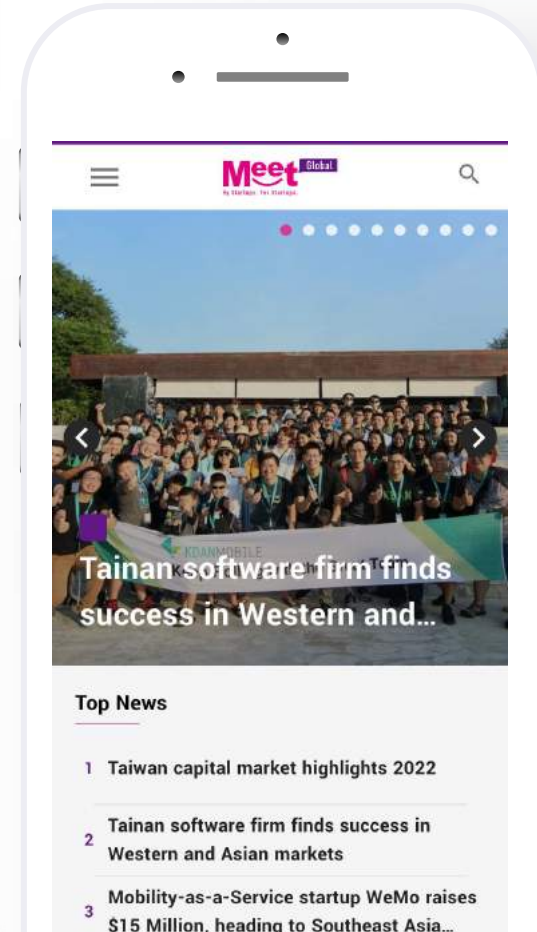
Meet Global
By Startups. For Startups.

KDANMOBILE

Tainan software firm finds success in Western and…

Top News

1 Taiwan capital market highlights 2022

2 Tainan software firm finds success in Western and Asian markets

3 Mobility-as-a-Service startup WeMo raises $15 Million, heading to Southeast Asia…